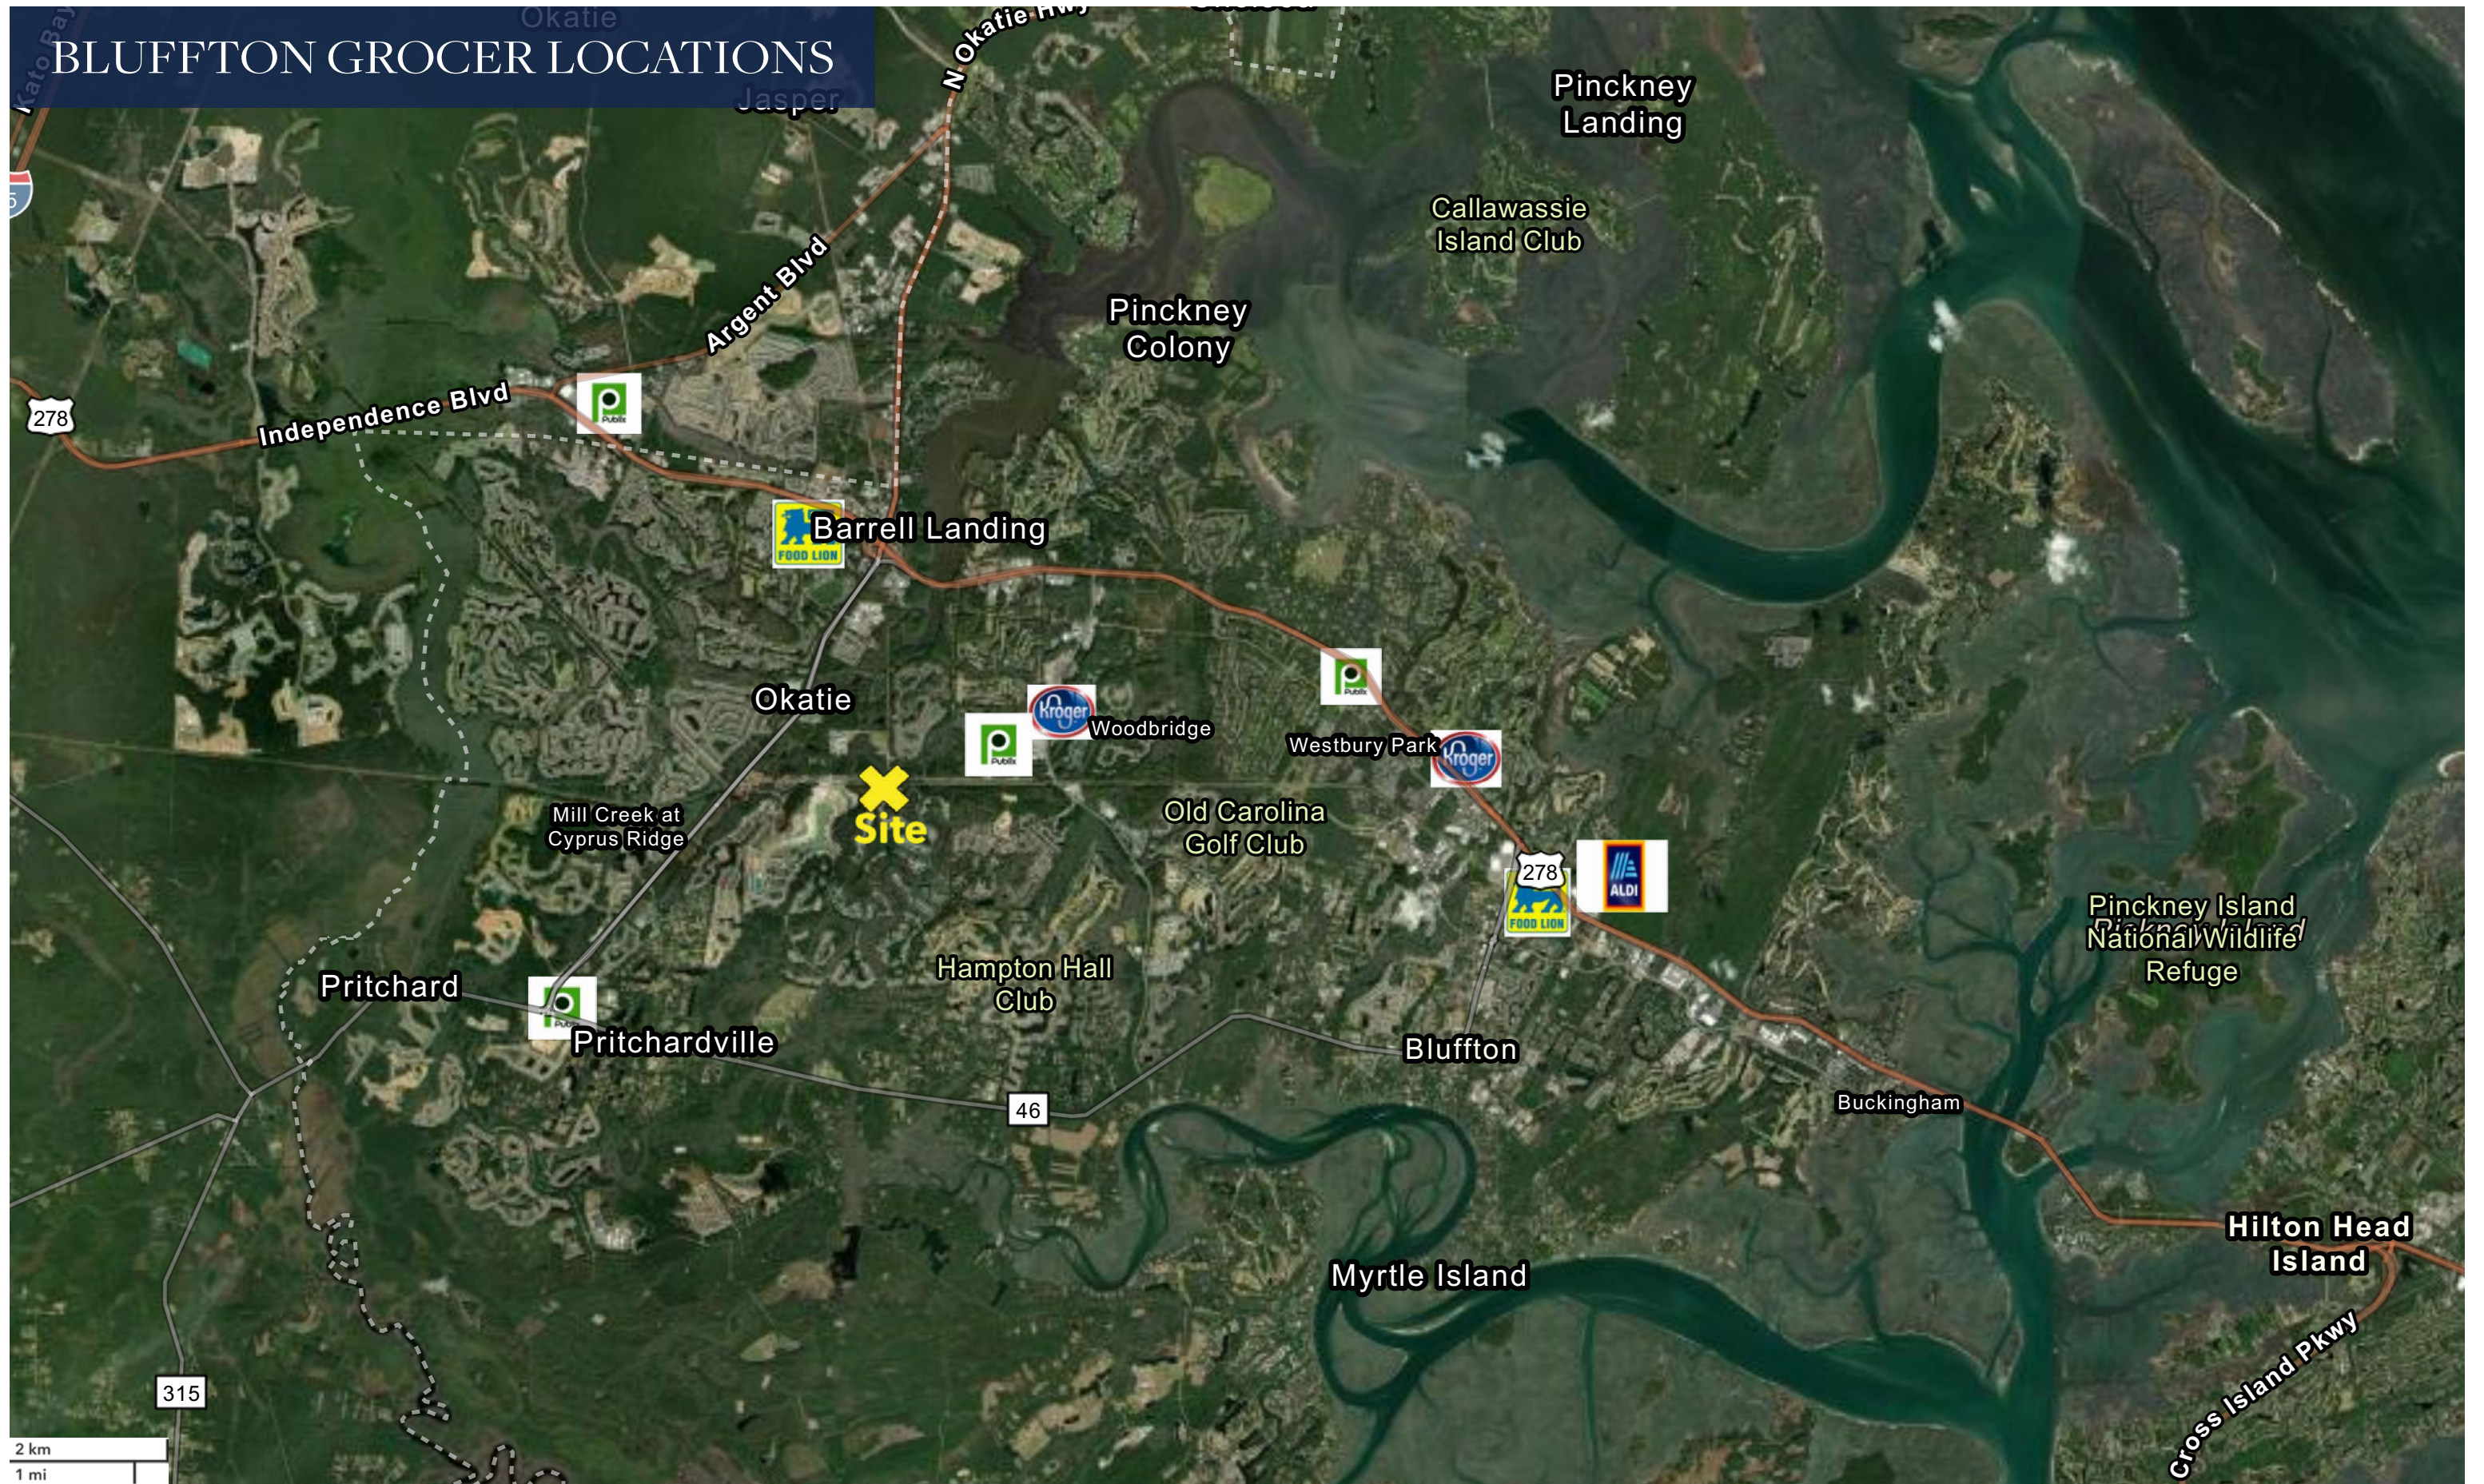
BLUFFTON GROCER LOCATIONS

Okatie
Jasper
N Okatie Hwy
Pinckney Landing
Callawassie Island Club
Argent Blvd
Pinckney Colony
278
Independence Blvd
Publix
FOOD LION
Barrell Landing
Okatie
Kroger
Woodbridge
Publix
Publix
Westbury Park
Kroger
Mill Creek at Cyprus Ridge
Site
Old Carolina Golf Club
278
ALDI
FOOD LION
Pinckney Island National Wildlife Refuge
Hampton Hall Club
Pritchard
Publix
Pritchardville
Bluffton
46
Buckingham
Hilton Head Island
Myrtle Island
Cross Island Pkwy
315
2 km
1 mi